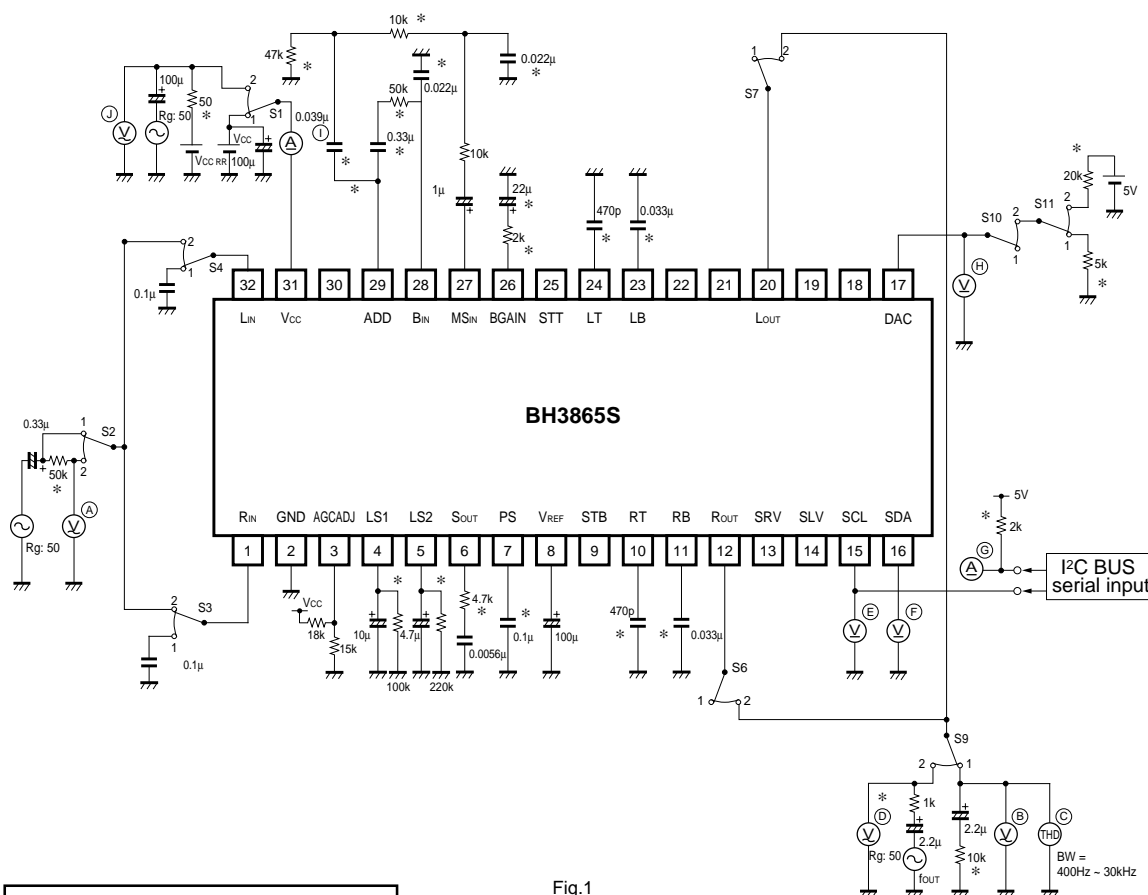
10k *
47k *
100μ
50 *
Rg: 50
J
V
2
S1
1
0.039μ
I
A
VCC
VCC RR 100μ
*
50k *
0.022μ
0.33μ *
*
*
10k
1μ
22μ *
2k *
470p *
0.033μ *
0.022μ *
1 2
S7
*
20k
5V
S10 2
S11 2
1
1
5k *
H
V
2
1
S4
0.1μ
32 31 30 29 28 27 26 25 24 23 22 21 20 19 18 17
LIN VCC ADD BIN MSIN BGAIN STT LT LB LOUT DAC
BH3865S
RIN GND AGCADJ LS1 LS2 SOUT PS VREF STB RT RB ROUT SRV SLV SCL SDA
1 2 3 4 5 6 7 8 9 10 11 12 13 14 15 16
0.33μ
1
S2
50k
*
2
A
V
Rg: 50
2
S3
1
0.1μ
VCC
18k
15k
10μ
4.7μ
100k
220k
*
*
4.7k *
0.0056μ
0.1μ *
100μ
470p *
* 0.033μ
S6
1 2
5V
* 2k
G
A
I²C BUS serial input
E
V
F
V
S9
2 1
*
D
V
1k
2.2μ
Rg: 50
fOUT
2.2μ
10k *
B
V
C
THD
BW = 400Hz ~ 30kHz
Fig.1